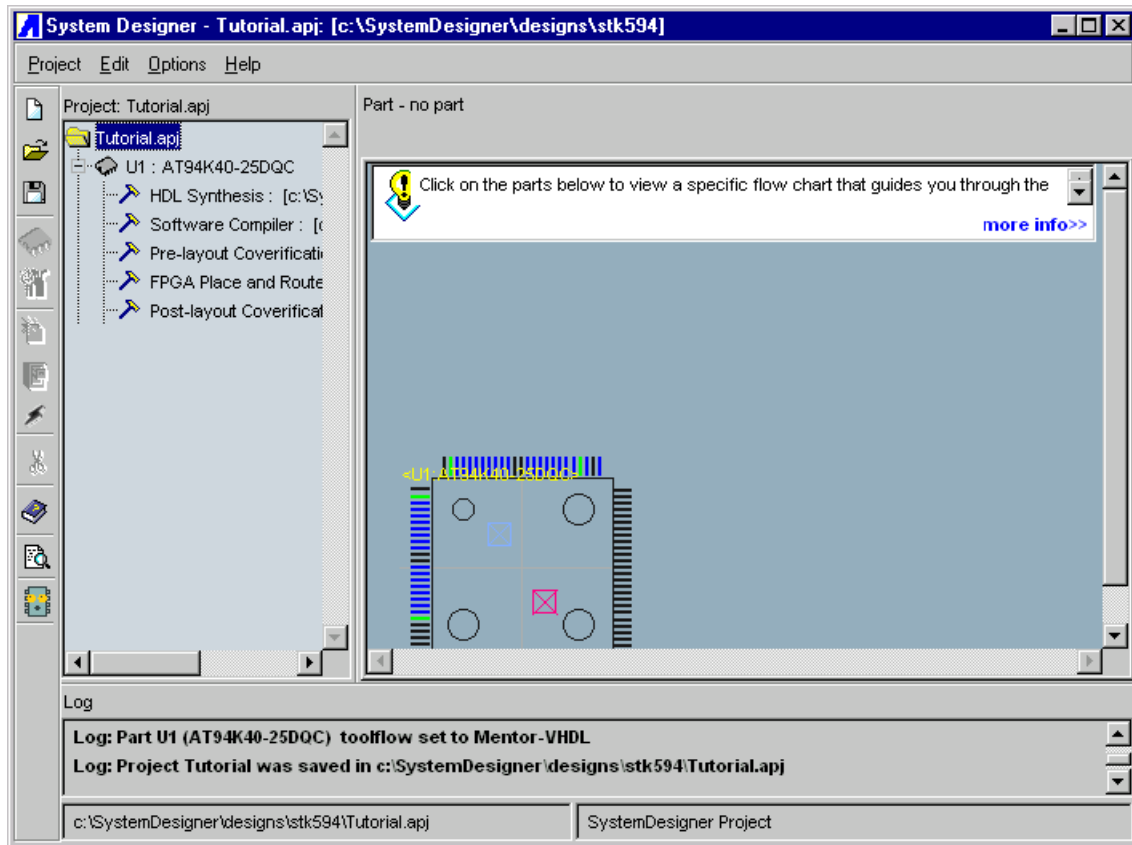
System Designer - Tutorial.apj: [c:\SystemDesigner\designs\stk594]

Project Edit Options Help

Project: Tutorial.apj

Tutorial.apj
U1 : AT94K40-25DQC
HDL Synthesis : [c:\Sy
Software Compiler : [c
Pre-layout Coverificati
FPGA Place and Route
Post-layout Coverificat

Part - no part

Click on the parts below to view a specific flow chart that guides you through the

more info>>

<U1: AT94K40-25DQC>

Log

Log: Part U1 (AT94K40-25DQC) toolflow set to Mentor-VHDL
Log: Project Tutorial was saved in c:\SystemDesigner\designs\stk594\Tutorial.apj

c:\SystemDesigner\designs\stk594\Tutorial.apj

SystemDesigner Project